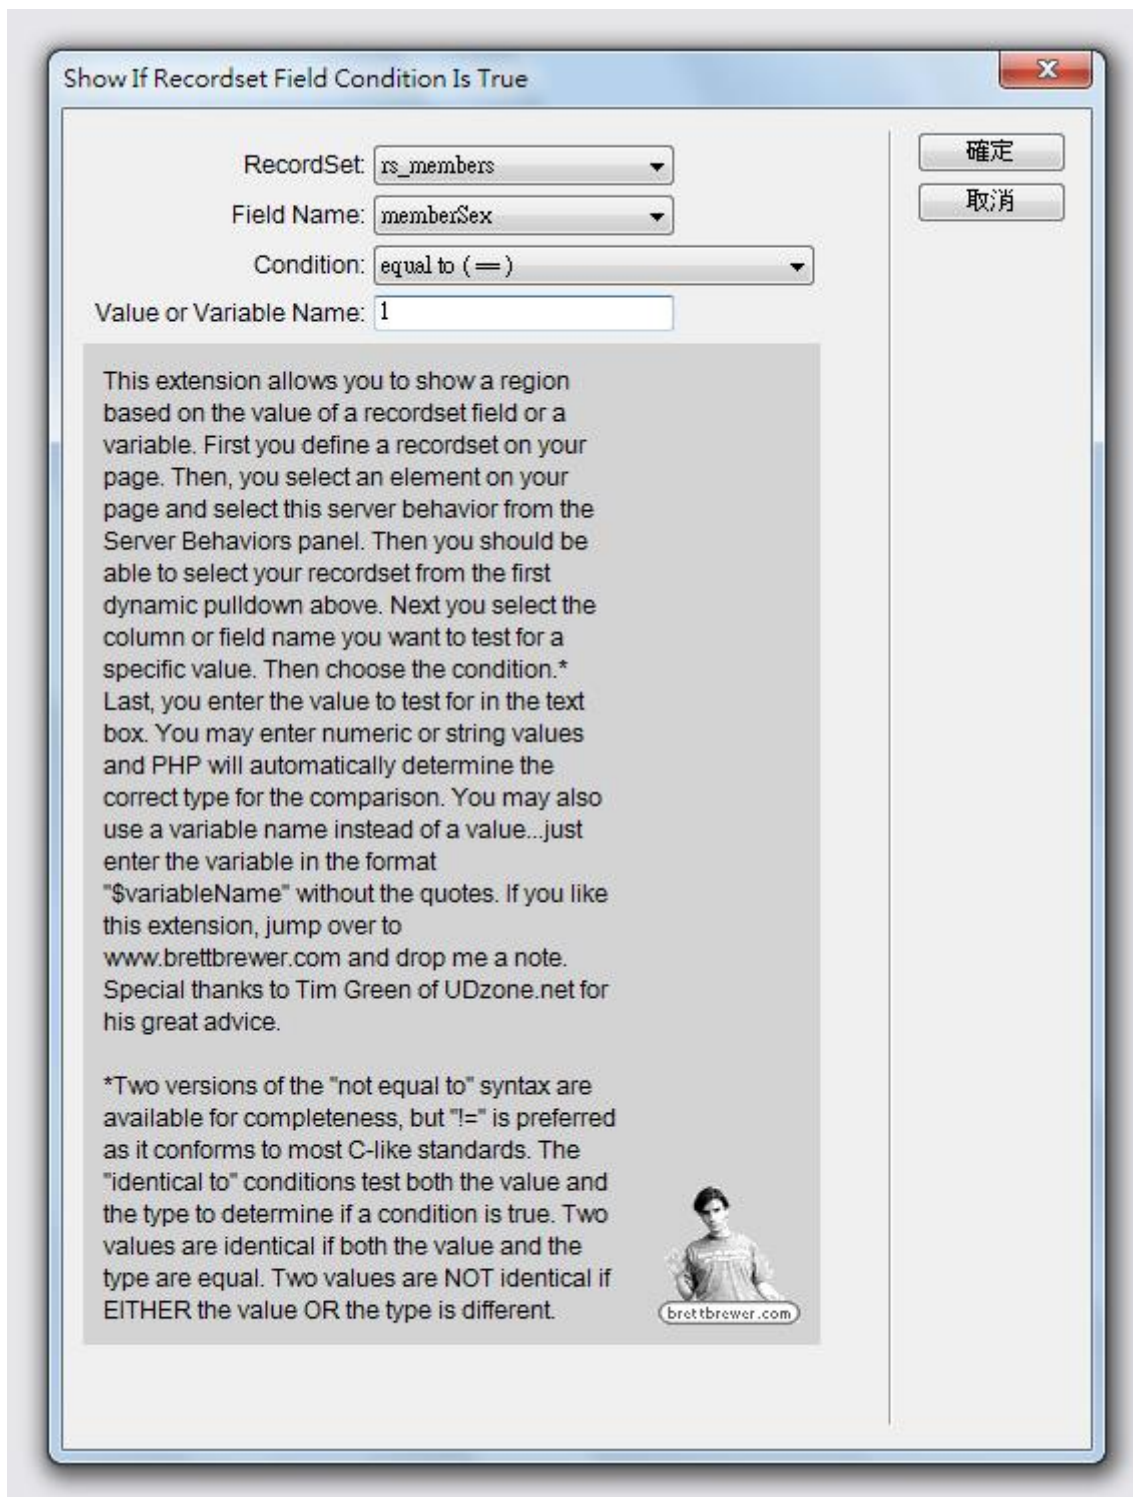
Show If Recordset Field Condition Is True

RecordSet: rs_members

Field Name: memberSex

Condition: equal to (==)

Value or Variable Name: 1

確定

取消

This extension allows you to show a region based on the value of a recordset field or a variable. First you define a recordset on your page. Then, you select an element on your page and select this server behavior from the Server Behaviors panel. Then you should be able to select your recordset from the first dynamic pulldown above. Next you select the column or field name you want to test for a specific value. Then choose the condition.* Last, you enter the value to test for in the text box. You may enter numeric or string values and PHP will automatically determine the correct type for the comparison. You may also use a variable name instead of a value...just enter the variable in the format "$variableName" without the quotes. If you like this extension, jump over to www.brettbrewer.com and drop me a note. Special thanks to Tim Green of UDzone.net for his great advice.

*Two versions of the "not equal to" syntax are available for completeness, but "!=" is preferred as it conforms to most C-like standards. The "identical to" conditions test both the value and the type to determine if a condition is true. Two values are identical if both the value and the type are equal. Two values are NOT identical if EITHER the value OR the type is different.

brettbrewer.com